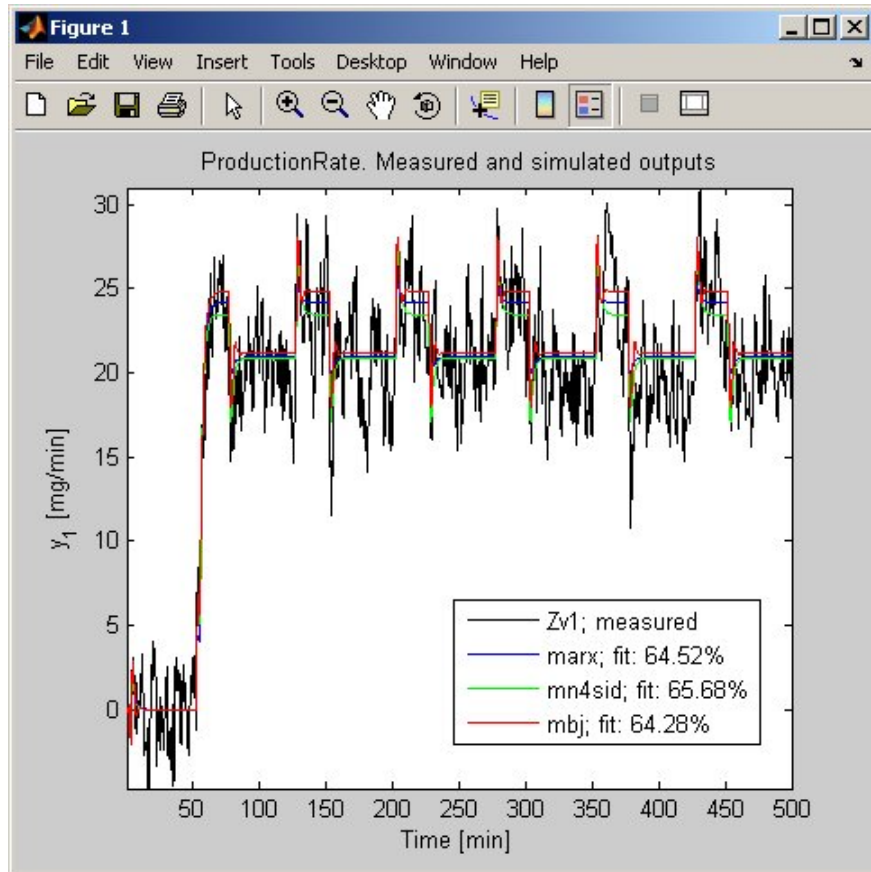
Figure 1

File Edit View Insert Tools Desktop Window Help

ProductionRate. Measured and simulated outputs

30
25
20
15
10
5
0

$y_1$ [mg/min]

50 100 150 200 250 300 350 400 450 500

Time [min]

Zv1; measured
marx; fit: 64.52%
mn4sid; fit: 65.68%
mbj; fit: 64.28%